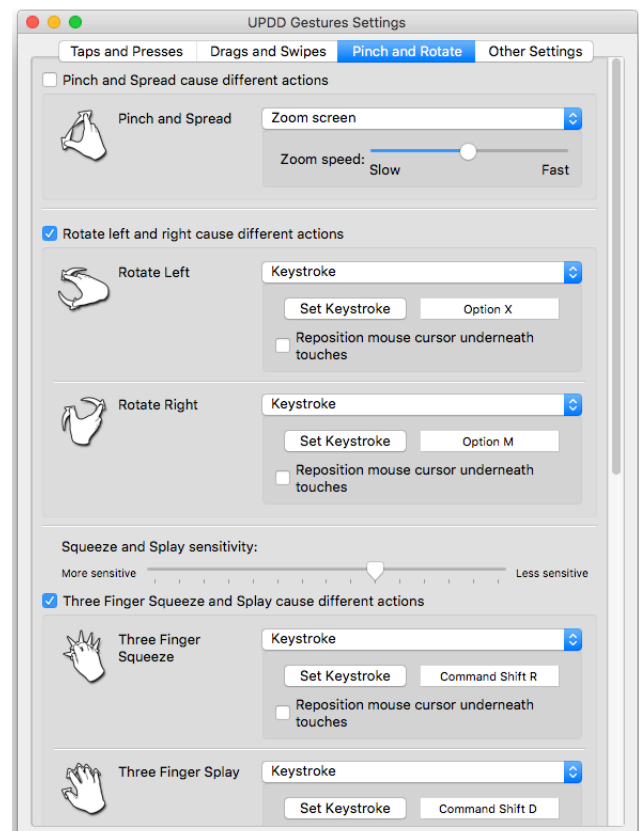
UPDD Gestures Settings

Taps and Presses | Drags and Swipes | Pinch and Rotate | Other Settings

Pinch and Spread cause different actions

Pinch and Spread
Zoom screen
Zoom speed:
Slow
Fast

Rotate left and right cause different actions

Rotate Left
Keystroke
Set Keystroke
Option X
Reposition mouse cursor underneath touches

Rotate Right
Keystroke
Set Keystroke
Option M
Reposition mouse cursor underneath touches

Squeeze and Splay sensitivity:
More sensitive
Less sensitive

Three Finger Squeeze and Splay cause different actions

Three Finger Squeeze
Keystroke
Set Keystroke
Command Shift R
Reposition mouse cursor underneath touches

Three Finger Splay
Keystroke
Set Keystroke
Command Shift D